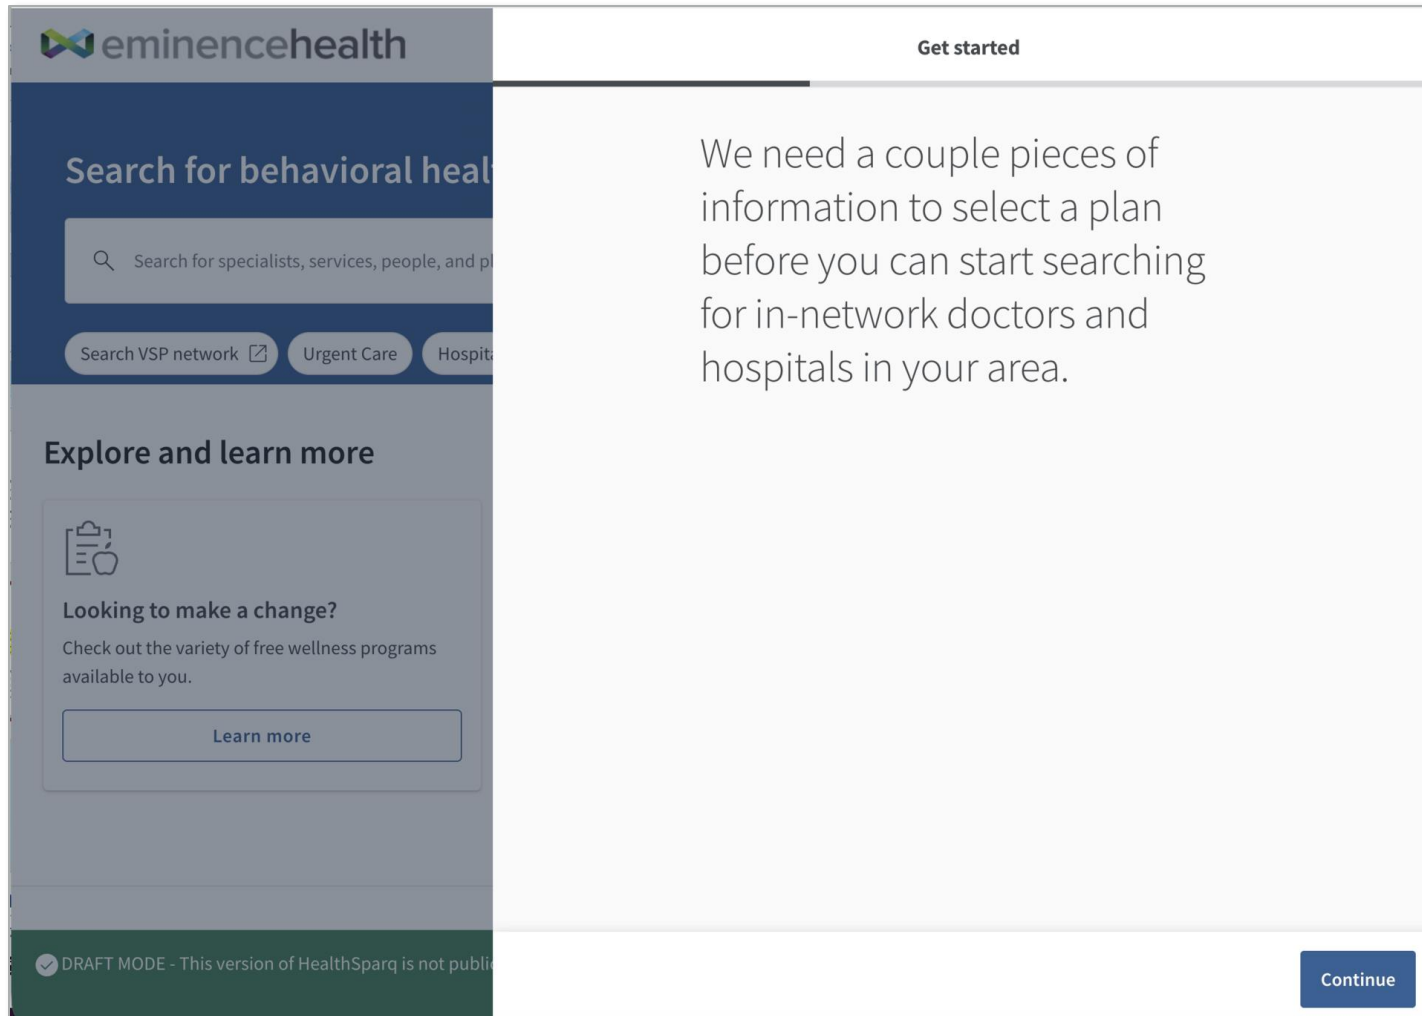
eminencehealth

Search for behavioral heal

Search for specialists, services, people, and pl

Search VSP network

Urgent Care

Hospit

Explore and learn more

Looking to make a change?

Check out the variety of free wellness programs available to you.

Learn more

DRAFT MODE - This version of HealthSparq is not publi

Get started

We need a couple pieces of information to select a plan before you can start searching for in-network doctors and hospitals in your area.

Continue